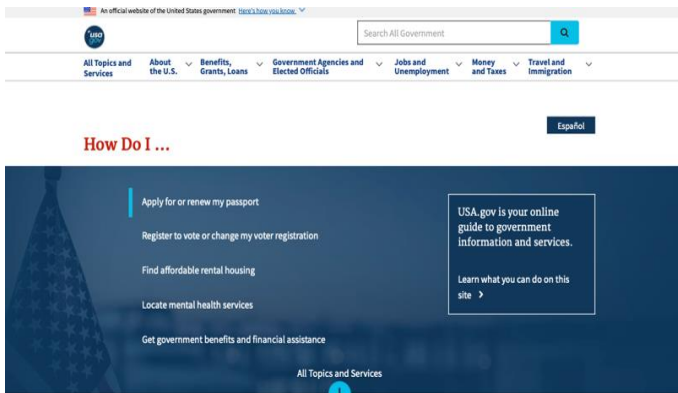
An official website of the United States government Here's how you know

usa gov

Search All Government

All Topics and Services
About the U.S.
Benefits, Grants, Loans
Government Agencies and Elected Officials
Jobs and Unemployment
Money and Taxes
Travel and Immigration

Español

How Do I ...

Apply for or renew my passport

Register to vote or change my voter registration

Find affordable rental housing

Locate mental health services

Get government benefits and financial assistance

USA.gov is your online guide to government information and services.

Learn what you can do on this site ›

All Topics and Services